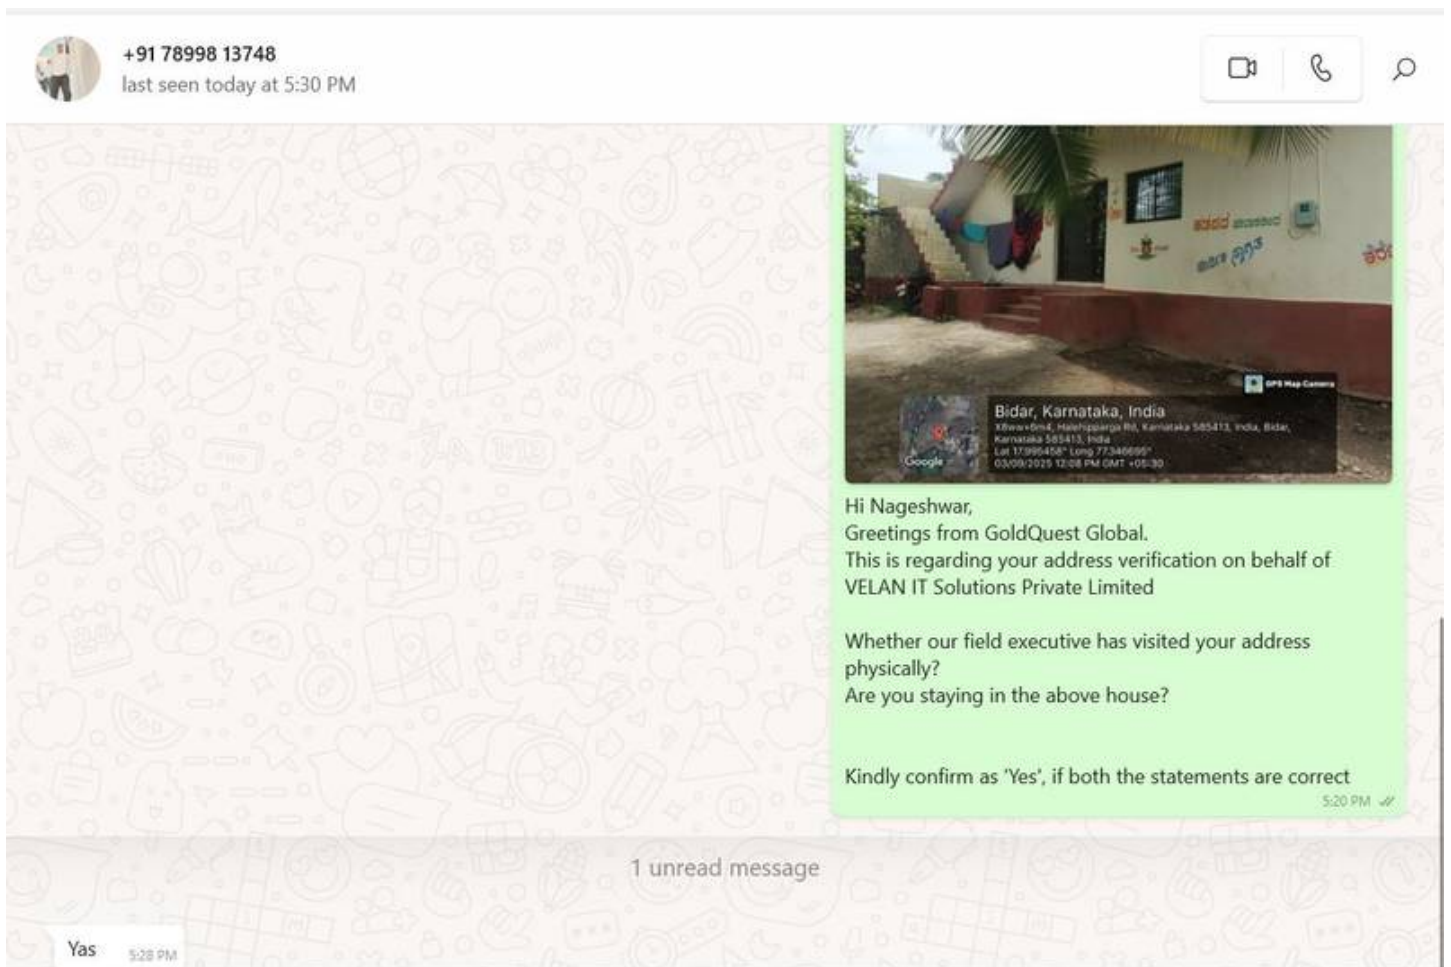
+91 78998 13748
last seen today at 5:30 PM

GPS Map Camera
Bidar, Karnataka, India
X8wx+6m4, Halehipparga Rd, Karnataka 585413, India, Bidar, Karnataka 585413, India
Lat 17.995458° Long 77.346695°
03/09/2025 12:08 PM GMT +05:30
Google

Hi Nageshwar,
Greetings from GoldQuest Global.
This is regarding your address verification on behalf of VELAN IT Solutions Private Limited

Whether our field executive has visited your address physically?
Are you staying in the above house?

Kindly confirm as 'Yes', if both the statements are correct
5:20 PM

1 unread message

Yas 5:28 PM